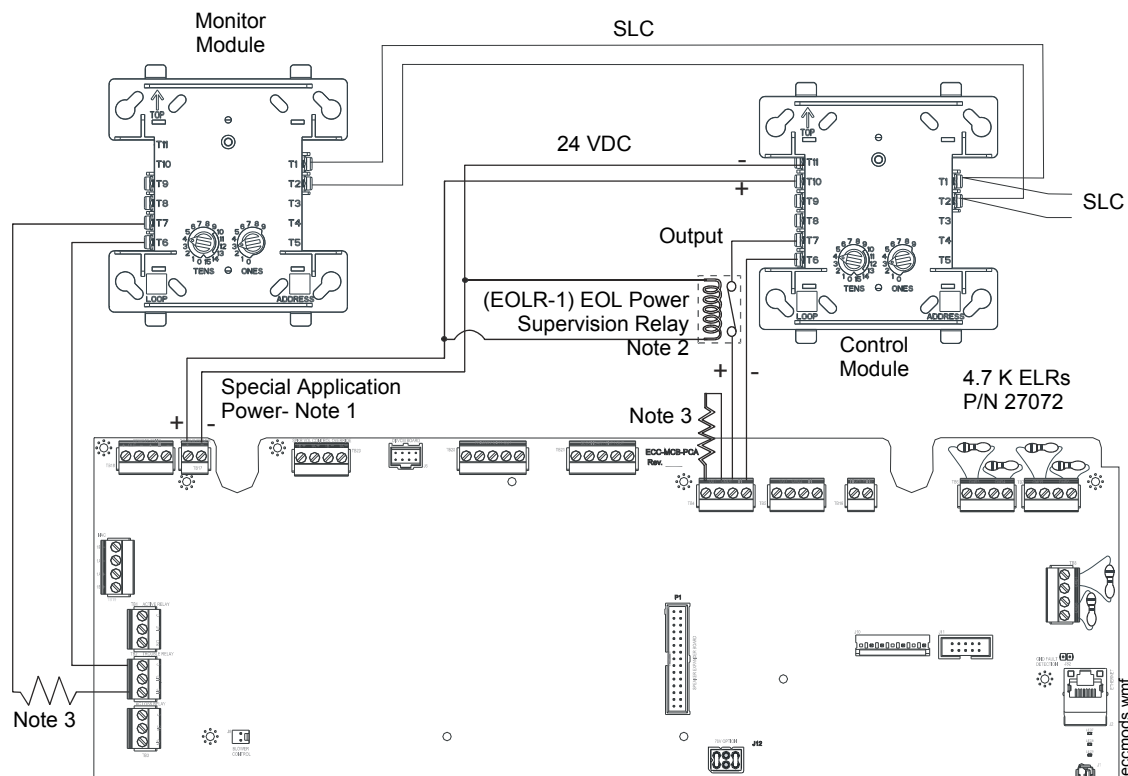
Monitor Module

SLC

TOP
T11
T10
T9
T8
T7
T6
T1
T2
T3
T4
T5
TENS
ONES
LOOP
ADDRESS

24 VDC
-
+

TOP
T11
T10
T9
T8
T7
T6
T1
T2
T3
T4
T5
SLC
TENS
ONES
LOOP
ADDRESS

Output

(EOLR-1) EOL Power Supervision Relay Note 2

Control Module

Special Application Power- Note 1
+ -

+ -
Note 3

4.7 K ELRs P/N 27072

ECC-MCB-PCA
Rev.

P1
J12

Note 3

eccmods.wmf